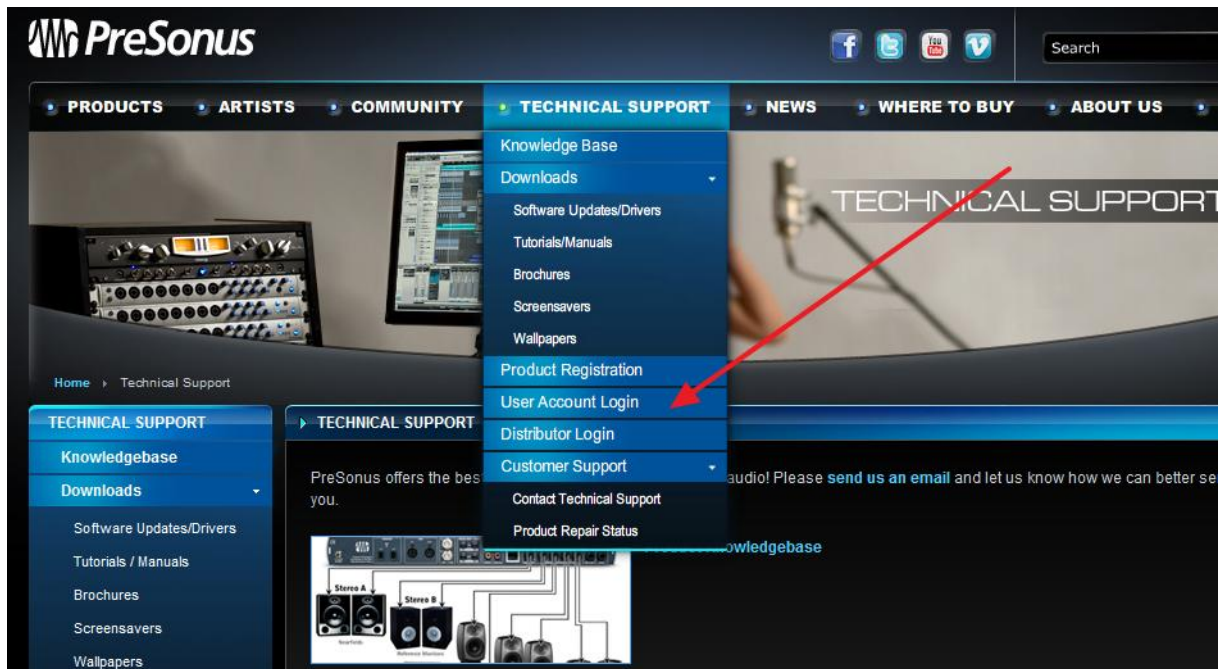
PreSonus

Search

PRODUCTS ARTISTS COMMUNITY TECHNICAL SUPPORT NEWS WHERE TO BUY ABOUT US

Knowledge Base
Downloads
Software Updates/Drivers
Tutorials/Manuals
Brochures
Screensavers
Wallpapers
Product Registration
User Account Login
Distributor Login
Customer Support
Contact Technical Support
Product Repair Status

TECHNICAL SUPPORT

Home › Technical Support

TECHNICAL SUPPORT
Knowledgebase
Downloads
Software Updates/Drivers
Tutorials / Manuals
Brochures
Screensavers
Wallpapers

TECHNICAL SUPPORT

PreSonus offers the bes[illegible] audio! Please send us an email and let us know how we can better se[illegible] you.

Stereo A
Stereo B

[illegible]owledgebase